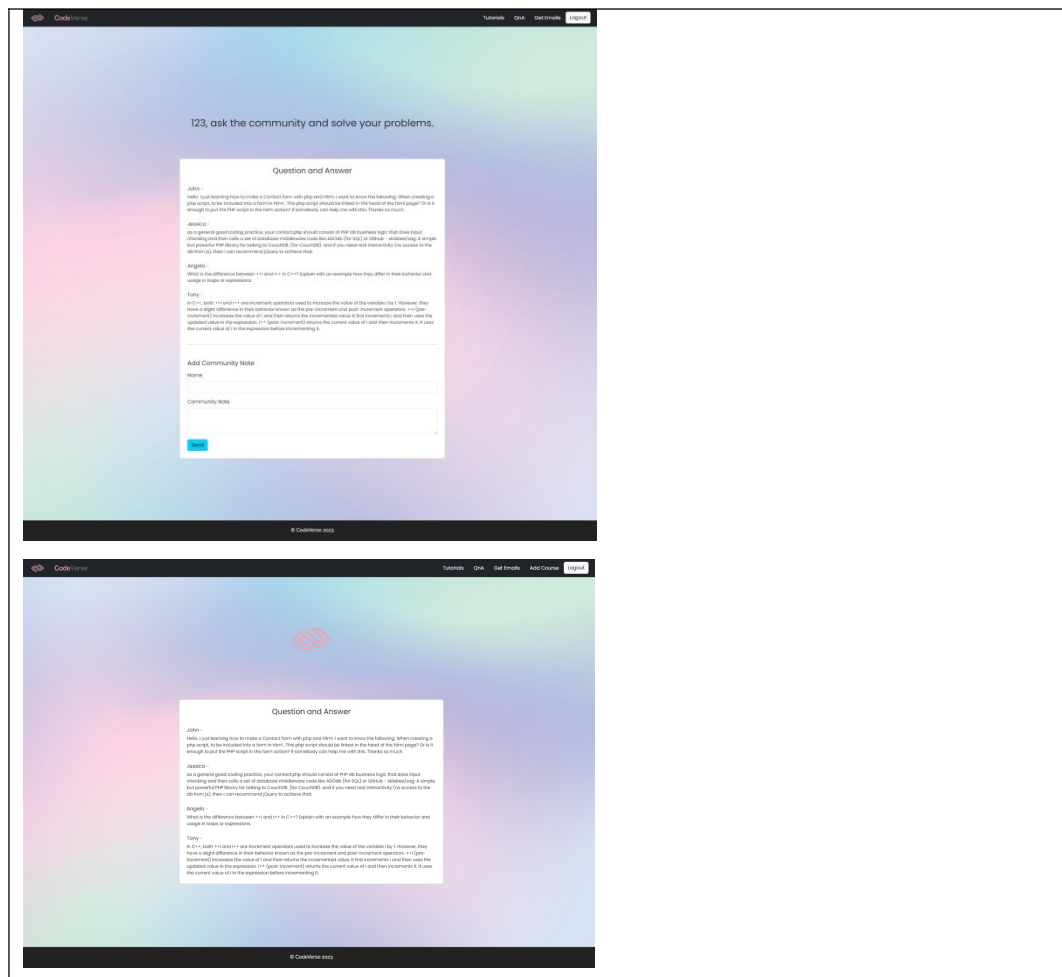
CodeVerse

Tutorials QnA Get Emails Logout

123, ask the community and solve your problems.

Question and Answer

John -
Hello, I just learning how to make a Contact form with php and html. I want to know the following. When creating a php script, to be included into a form in html.. This php script should be linked in the head of the html page? Or is it enough to put the PHP script in the form action? If somebody can help me with this. Thanks so much.

Jessica -
as a general good coding practice, your contact.php should consist of PHP db business logic that does input checking and then calls a set of database middleware code like ADOdb (for SQL) or GitHub - sbabee/sag: A simple but powerful PHP library for talking to CouchDB. (for CouchDB), and if you need real interactivity (re access to the db from js), then I can recommend jQuery to achieve that.

Angela -
What is the difference between ++i and i++ in C++? Explain with an example how they differ in their behavior and usage in loops or expressions.

Tony -
In C++, both ++i and i++ are increment operators used to increase the value of the variable i by 1. However, they have a slight difference in their behavior known as the pre-increment and post-increment operators. ++i (pre-increment) increases the value of i and then returns the incremented value. It first increments i and then uses the updated value in the expression. i++ (post-increment) returns the current value of i and then increments it. It uses the current value of i in the expression before incrementing it.

Add Community Note

Name

Community Note

Send

© CodeVerse 2023

CodeVerse

Tutorials QnA Get Emails Add Course Logout

Question and Answer

John -
Hello, I just learning how to make a Contact form with php and html. I want to know the following. When creating a php script, to be included into a form in html.. This php script should be linked in the head of the html page? Or is it enough to put the PHP script in the form action? If somebody can help me with this. Thanks so much.

Jessica -
as a general good coding practice, your contact.php should consist of PHP db business logic that does input checking and then calls a set of database middleware code like ADOdb (for SQL) or GitHub - sbabee/sag: A simple but powerful PHP library for talking to CouchDB. (for CouchDB), and if you need real interactivity (re access to the db from js), then I can recommend jQuery to achieve that.

Angela -
What is the difference between ++i and i++ in C++? Explain with an example how they differ in their behavior and usage in loops or expressions.

Tony -
In C++, both ++i and i++ are increment operators used to increase the value of the variable i by 1. However, they have a slight difference in their behavior known as the pre-increment and post-increment operators. ++i (pre-increment) increases the value of i and then returns the incremented value. It first increments i and then uses the updated value in the expression. i++ (post-increment) returns the current value of i and then increments it. It uses the current value of i in the expression before incrementing it.

© CodeVerse 2023